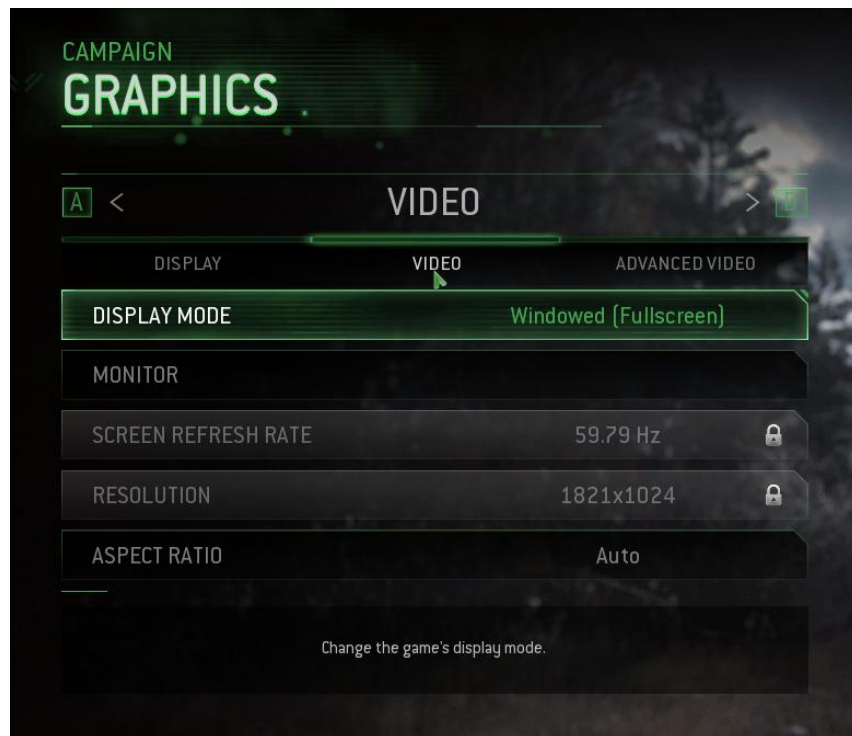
CAMPAIGN
GRAPHICS

A < VIDEO > D

DISPLAY
VIDEO
ADVANCED VIDEO

DISPLAY MODE Windowed (Fullscreen)

MONITOR

SCREEN REFRESH RATE 59.79 Hz

RESOLUTION 1821x1024

ASPECT RATIO Auto

Change the game's display mode.